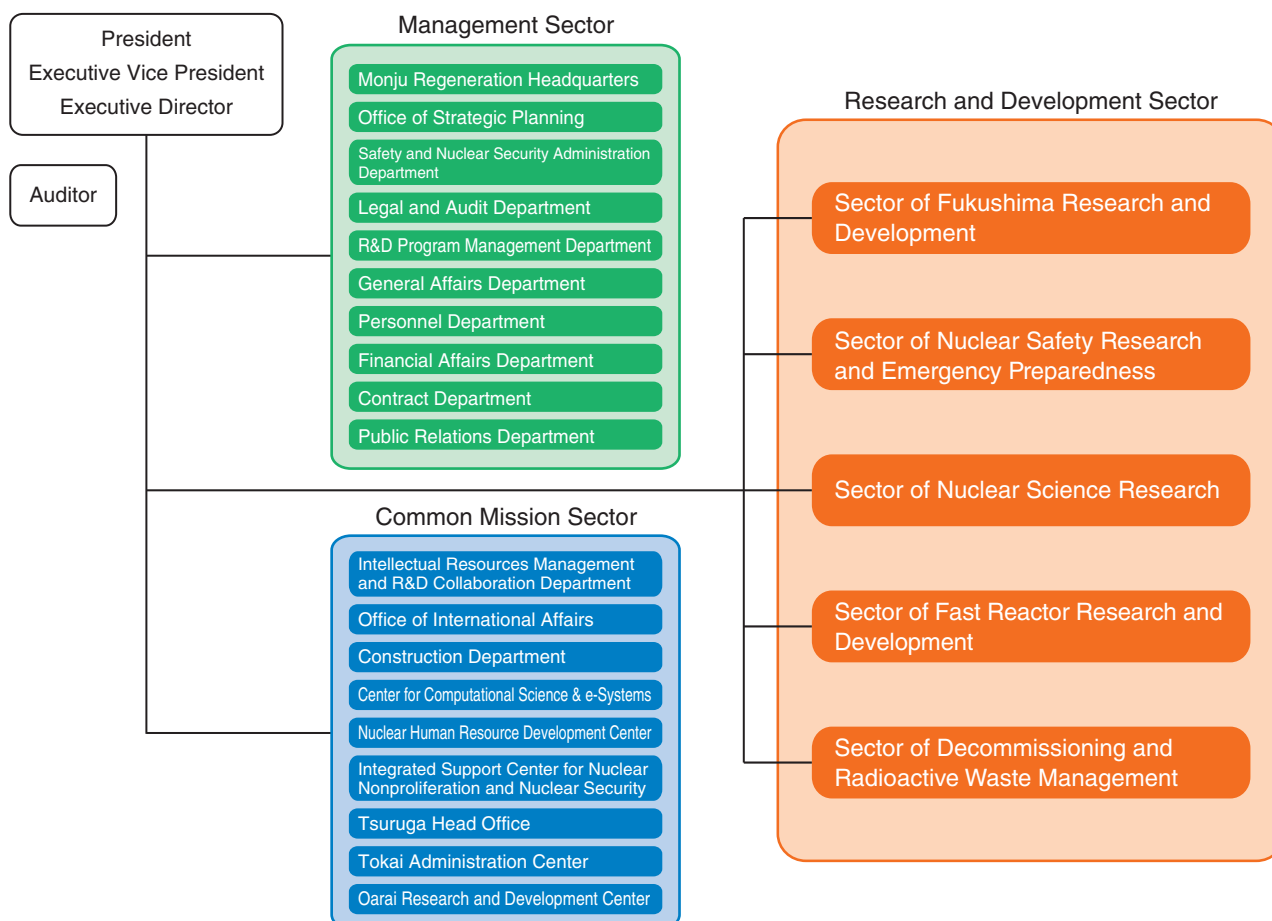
President
Executive Vice President
Executive Director

Auditor

Management Sector

Monju Regeneration Headquarters
Office of Strategic Planning
Safety and Nuclear Security Administration Department
Legal and Audit Department
R&D Program Management Department
General Affairs Department
Personnel Department
Financial Affairs Department
Contract Department
Public Relations Department

Common Mission Sector

Intellectual Resources Management and R&D Collaboration Department
Office of International Affairs
Construction Department
Center for Computational Science & e-Systems
Nuclear Human Resource Development Center
Integrated Support Center for Nuclear Nonproliferation and Nuclear Security
Tsuruga Head Office
Tokai Administration Center
Oarai Research and Development Center

Research and Development Sector

Sector of Fukushima Research and Development
Sector of Nuclear Safety Research and Emergency Preparedness
Sector of Nuclear Science Research
Sector of Fast Reactor Research and Development
Sector of Decommissioning and Radioactive Waste Management